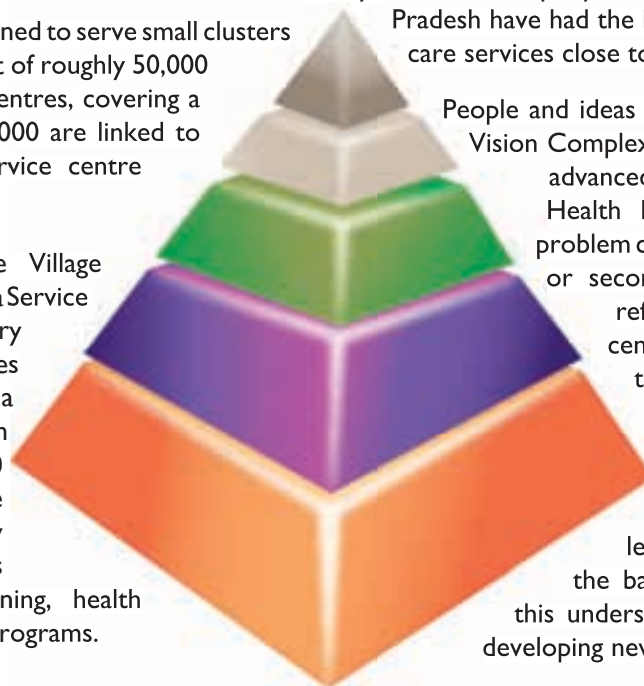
ned to serve small clusters
t of roughly 50,000
entres, covering a
000 are linked to
rvice centre

e Village
Service
ry
es
a
n
)
e
,
s
ning, health
rograms.

Pradesh have had the
care services close to

People and ideas
Vision Complex
advanced
Health
problem c
or secon
ref
cen
t

le
the ba
this unders
developing nev